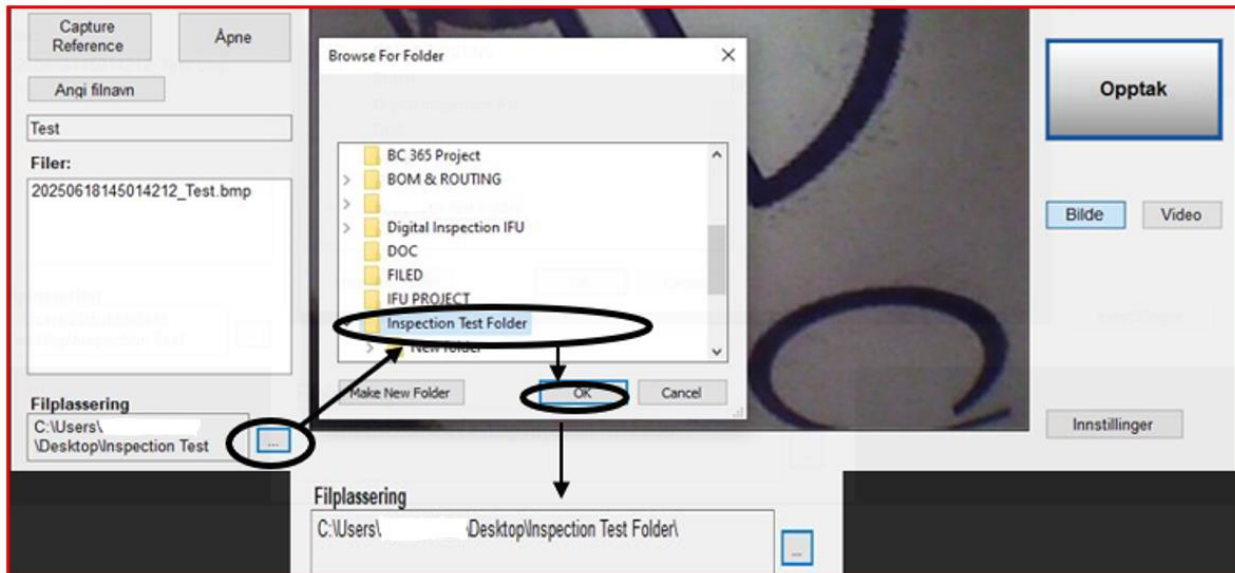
Capture Reference

Åpne

Angi filnavn

Test

Filer:

20250618145014212_Test.bmp

Filplassering

C:\Users\ \Desktop\Inspection Test

...

Browse For Folder

BC 365 Project

BOM & ROUTING

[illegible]

Digital Inspection IFU

DOC

FILED

IFU PROJECT

Inspection Test Folder

New folder

Make New Folder

OK

Cancel

Opptak

Bilde

Video

Innstillinger

Filplassering

C:\Users\ Desktop\Inspection Test Folder\

...